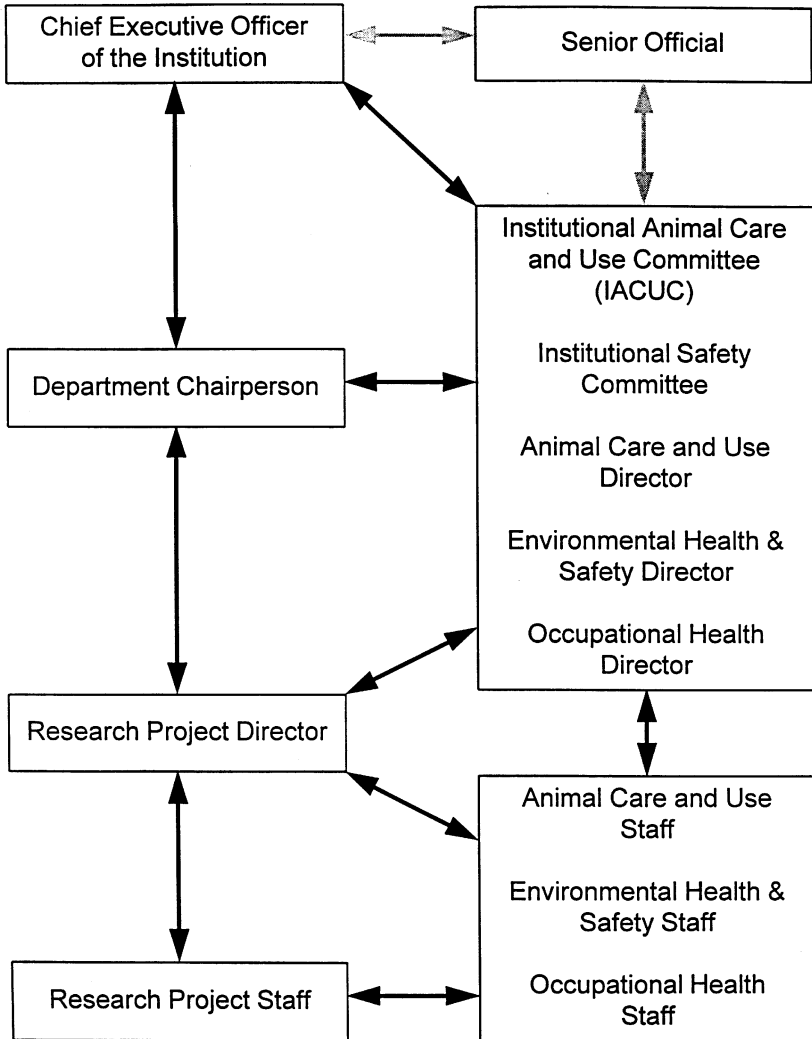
Chief Executive Officer of the Institution

Senior Official

Institutional Animal Care and Use Committee (IACUC)

Institutional Safety Committee

Animal Care and Use Director

Environmental Health & Safety Director

Occupational Health Director

Department Chairperson

Research Project Director

Animal Care and Use Staff

Environmental Health & Safety Staff

Occupational Health Staff

Research Project Staff